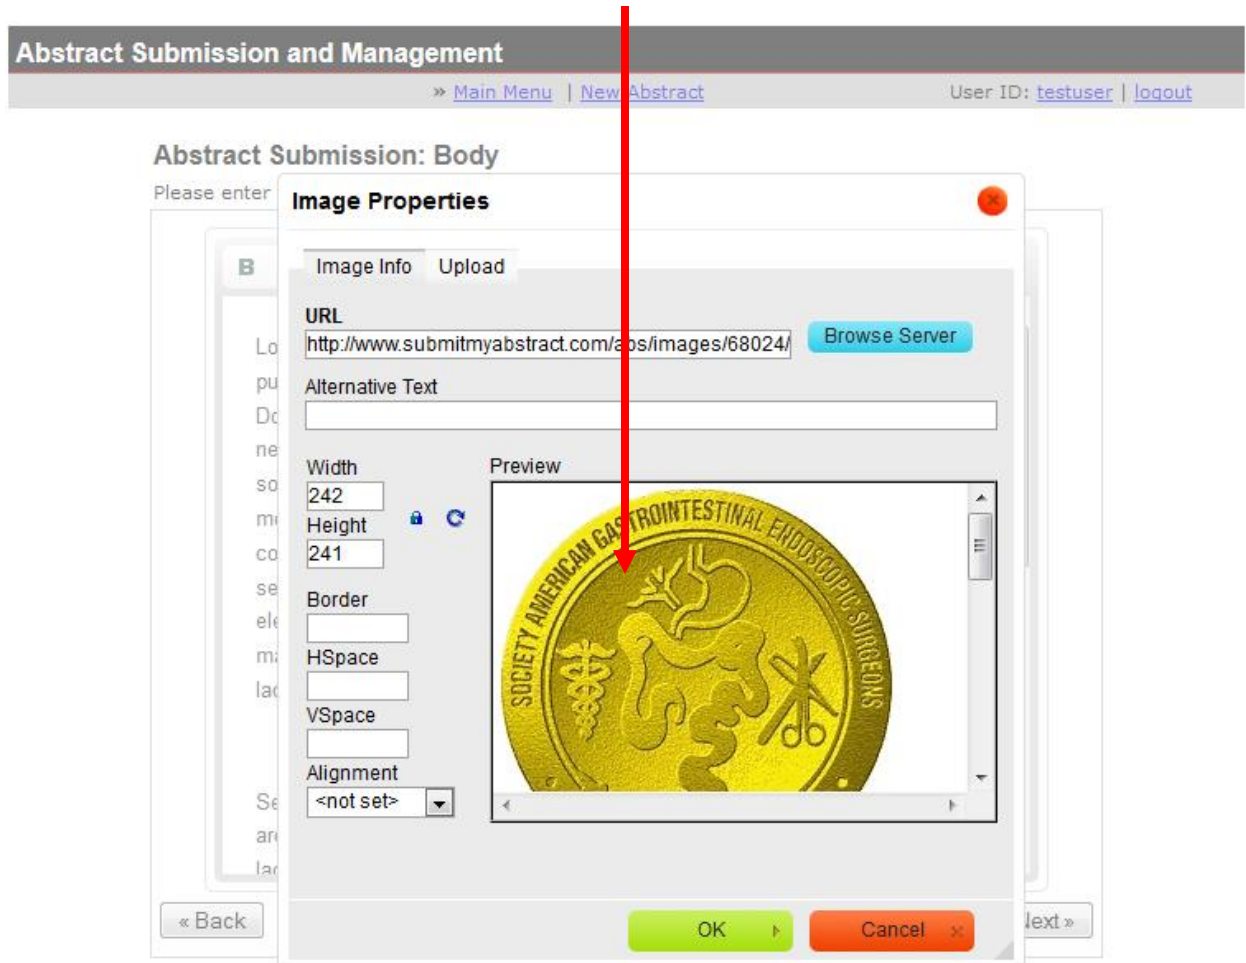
Abstract Submission and Management

» Main Menu | New Abstract

User ID: testuser | logout

Abstract Submission: Body

Please enter

B

Lo
pu
Do
ne
so
m
co
se
ele
m
lac

Se
ar
lac

Image Properties

Image Info Upload

URL

http://www.submitmyabstract.com/a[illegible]s/images/68024/

Browse Server

Alternative Text

Width

242

Height

241

Border

HSpace

VSpace

Alignment

<not set>

Preview

SOCIETY AMERICAN GASTROINTESTINAL ENDOSCOPIC SURGEONS

« Back

OK

Cancel

Next »